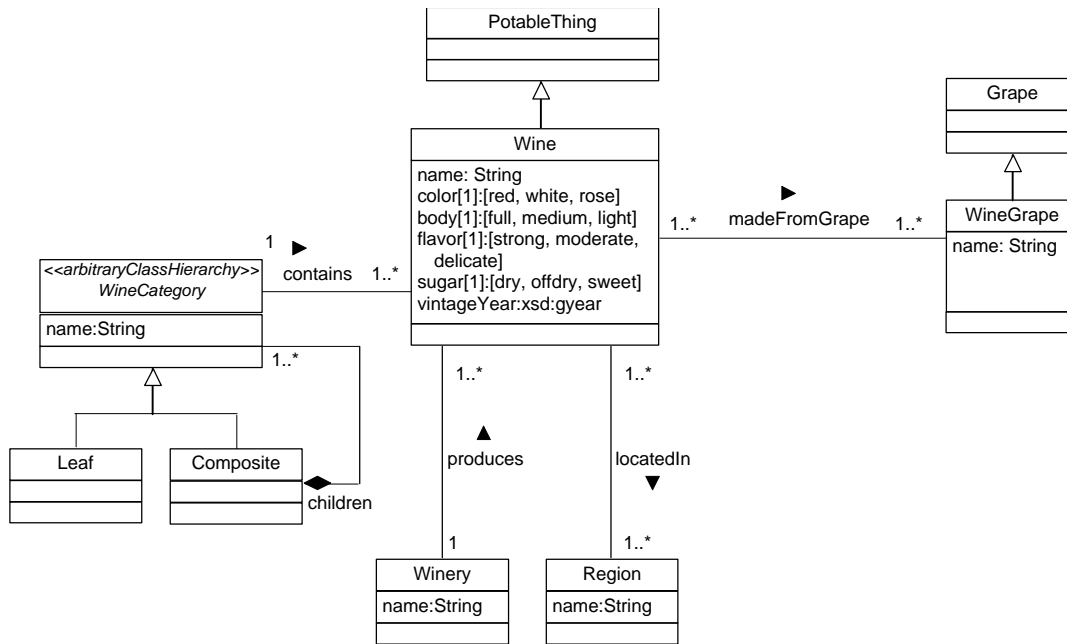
PotableThing

Grape

Wine

name: String
color[1]:[red, white, rose]
body[1]:[full, medium, light]
flavor[1]:[strong, moderate, delicate]
sugar[1]:[dry, offdry, sweet]
vintageYear:xsd:gyear

▶

1..* madeFromGrape 1..*

WineGrape

name: String

1 ▶

contains 1..*

<<arbitraryClassHierarchy>>
WineCategory

name:String

1..*

1..*

1..*

▲

produces

locatedIn

▼

Leaf

Composite

children

1

1..*

Winery

name:String

Region

name:String